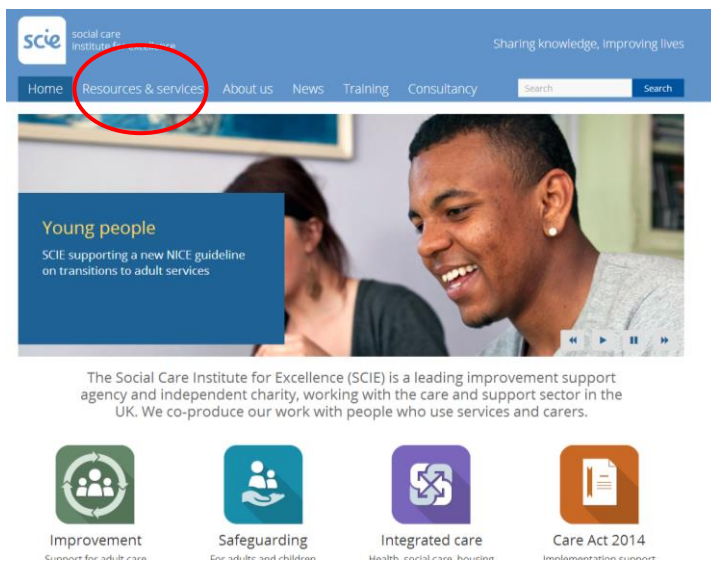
scie social care institute for excellence

Sharing knowledge, improving lives

Home Resources & services About us News Training Consultancy Search Search

Young people

SCIE supporting a new NICE guideline on transitions to adult services

The Social Care Institute for Excellence (SCIE) is a leading improvement support agency and independent charity, working with the care and support sector in the UK. We co-produce our work with people who use services and carers.

Improvement
Support for adult care

Safeguarding
For adults and children

Integrated care
Health, social care, housing

Care Act 2014
Implementation support